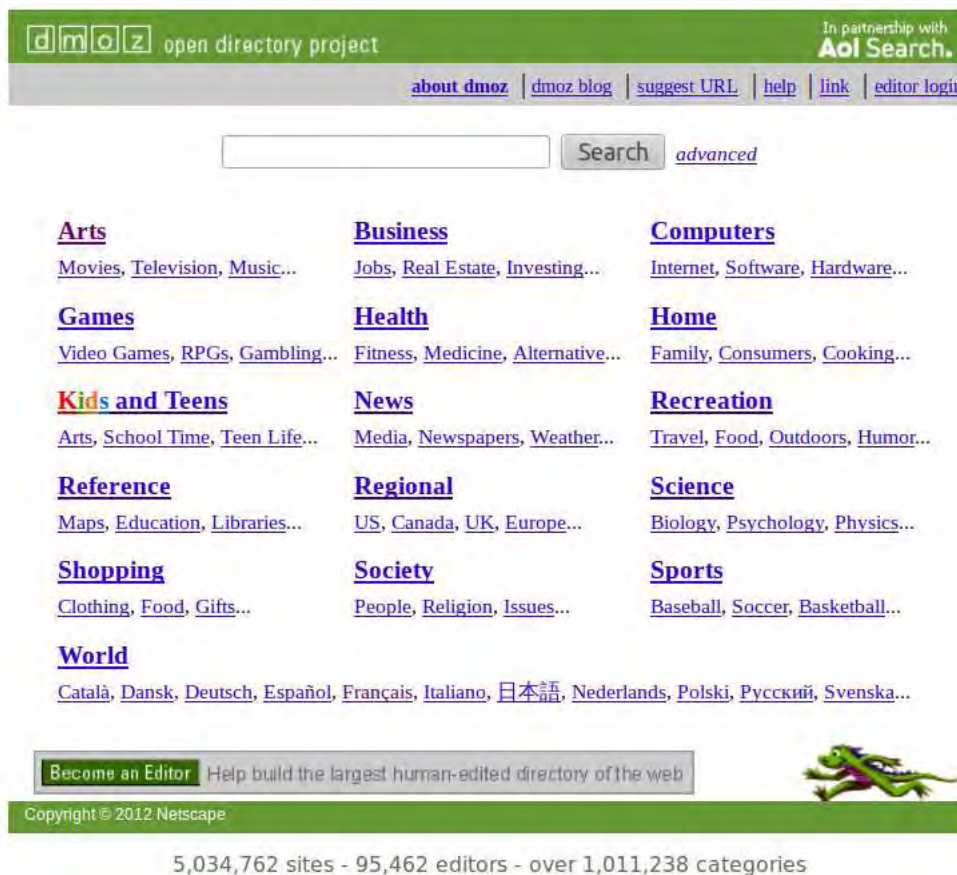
dmoz open directory project

In partnership with Aol Search.

about dmoz | dmoz blog | suggest URL | help | link | editor login

Search advanced

Arts
Movies, Television, Music...

Business
Jobs, Real Estate, Investing...

Computers
Internet, Software, Hardware...

Games
Video Games, RPGs, Gambling...

Health
Fitness, Medicine, Alternative...

Home
Family, Consumers, Cooking...

Kids and Teens
Arts, School Time, Teen Life...

News
Media, Newspapers, Weather...

Recreation
Travel, Food, Outdoors, Humor...

Reference
Maps, Education, Libraries...

Regional
US, Canada, UK, Europe...

Science
Biology, Psychology, Physics...

Shopping
Clothing, Food, Gifts...

Society
People, Religion, Issues...

Sports
Baseball, Soccer, Basketball...

World
Català, Dansk, Deutsch, Español, Français, Italiano, 日本語, Nederlands, Polski, Русский, Svenska...

Become an Editor Help build the largest human-edited directory of the web

Copyright © 2012 Netscape

5,034,762 sites - 95,462 editors - over 1,011,238 categories